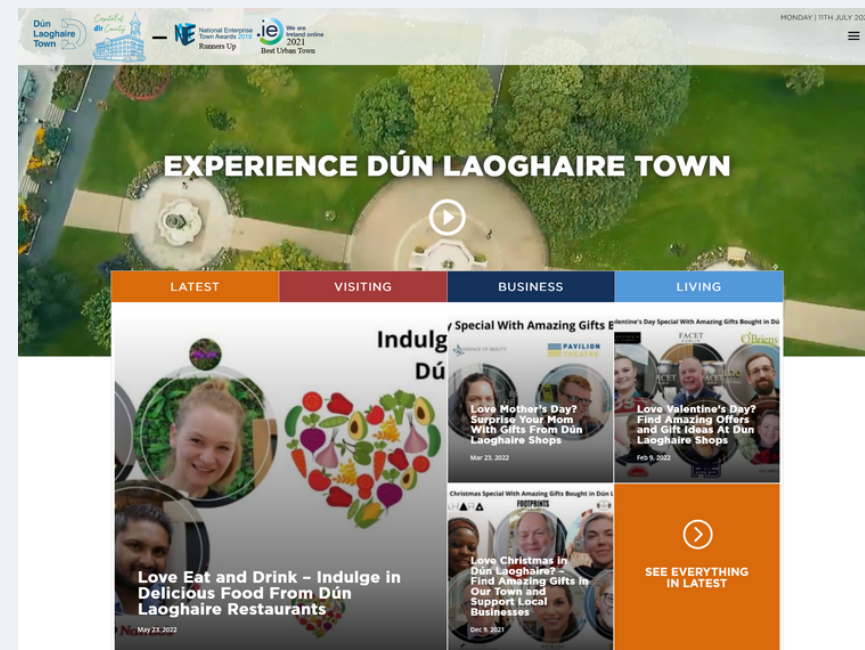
Dún Laoghaire Town

Capital of dlr County

National Enterprise Town Awards 2019 Runners Up

.ie We are Ireland online 2021 Best Urban Town

MONDAY | 11TH JULY 202

EXPERIENCE DÚN LAOGHAIRE TOWN

LATEST

VISITING

BUSINESS

LIVING

Indulg

Dú

Love Eat and Drink – Indulge in Delicious Food From Dún Laoghaire Restaurants

May 23, 2022

y Special With Amazing Gifts B

PAVILION THEATRE

Love Mother's Day? Surprise Your Mom With Gifts From Dún Laoghaire Shops

Mar 23, 2022

alentine's Day Special With Amazing Gifts Bought in Dú

FACET

O'Briens

Love Valentine's Day? Find Amazing Offers and Gift Ideas At Dun Laoghaire Shops

Feb 9, 2022

Christmas Special With Amazing Gifts Bought in Dún L

FOOTPRINTS

Love Christmas in Dún Laoghaire? – Find Amazing Gifts in Our Town and Support Local Businesses

Dec 9, 2021

SEE EVERYTHING IN LATEST